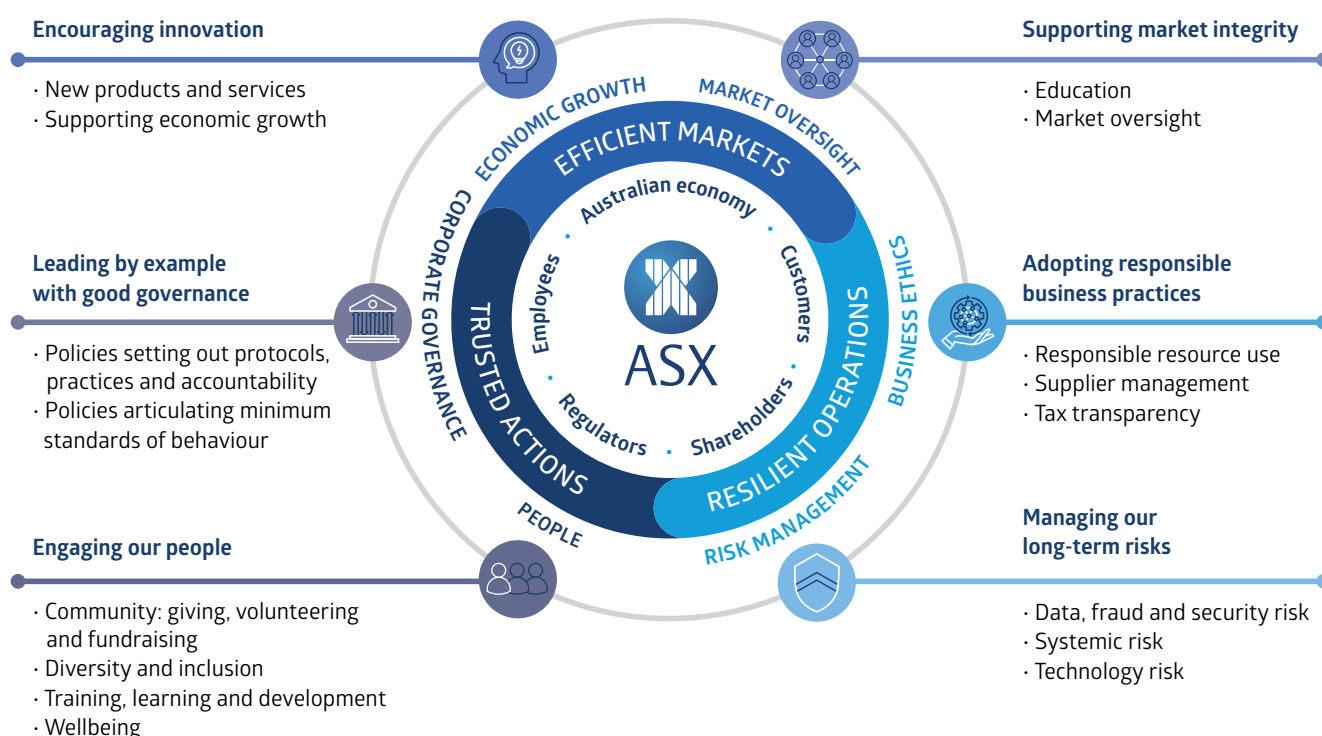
Encouraging innovation

· New products and services
· Supporting economic growth

Leading by example with good governance

· Policies setting out protocols, practices and accountability
· Policies articulating minimum standards of behaviour

Engaging our people

· Community: giving, volunteering and fundraising
· Diversity and inclusion
· Training, learning and development
· Wellbeing

ECONOMIC GROWTH
MARKET OVERSIGHT
CORPORATE GOVERNANCE
BUSINESS ETHICS
PEOPLE
RISK MANAGEMENT
EFFICIENT MARKETS
TRUSTED ACTIONS
RESILIENT OPERATIONS
Australian economy
Employees
Customers
Regulators
Shareholders
ASX

Supporting market integrity

· Education
· Market oversight

Adopting responsible business practices

· Responsible resource use
· Supplier management
· Tax transparency

Managing our long-term risks

· Data, fraud and security risk
· Systemic risk
· Technology risk